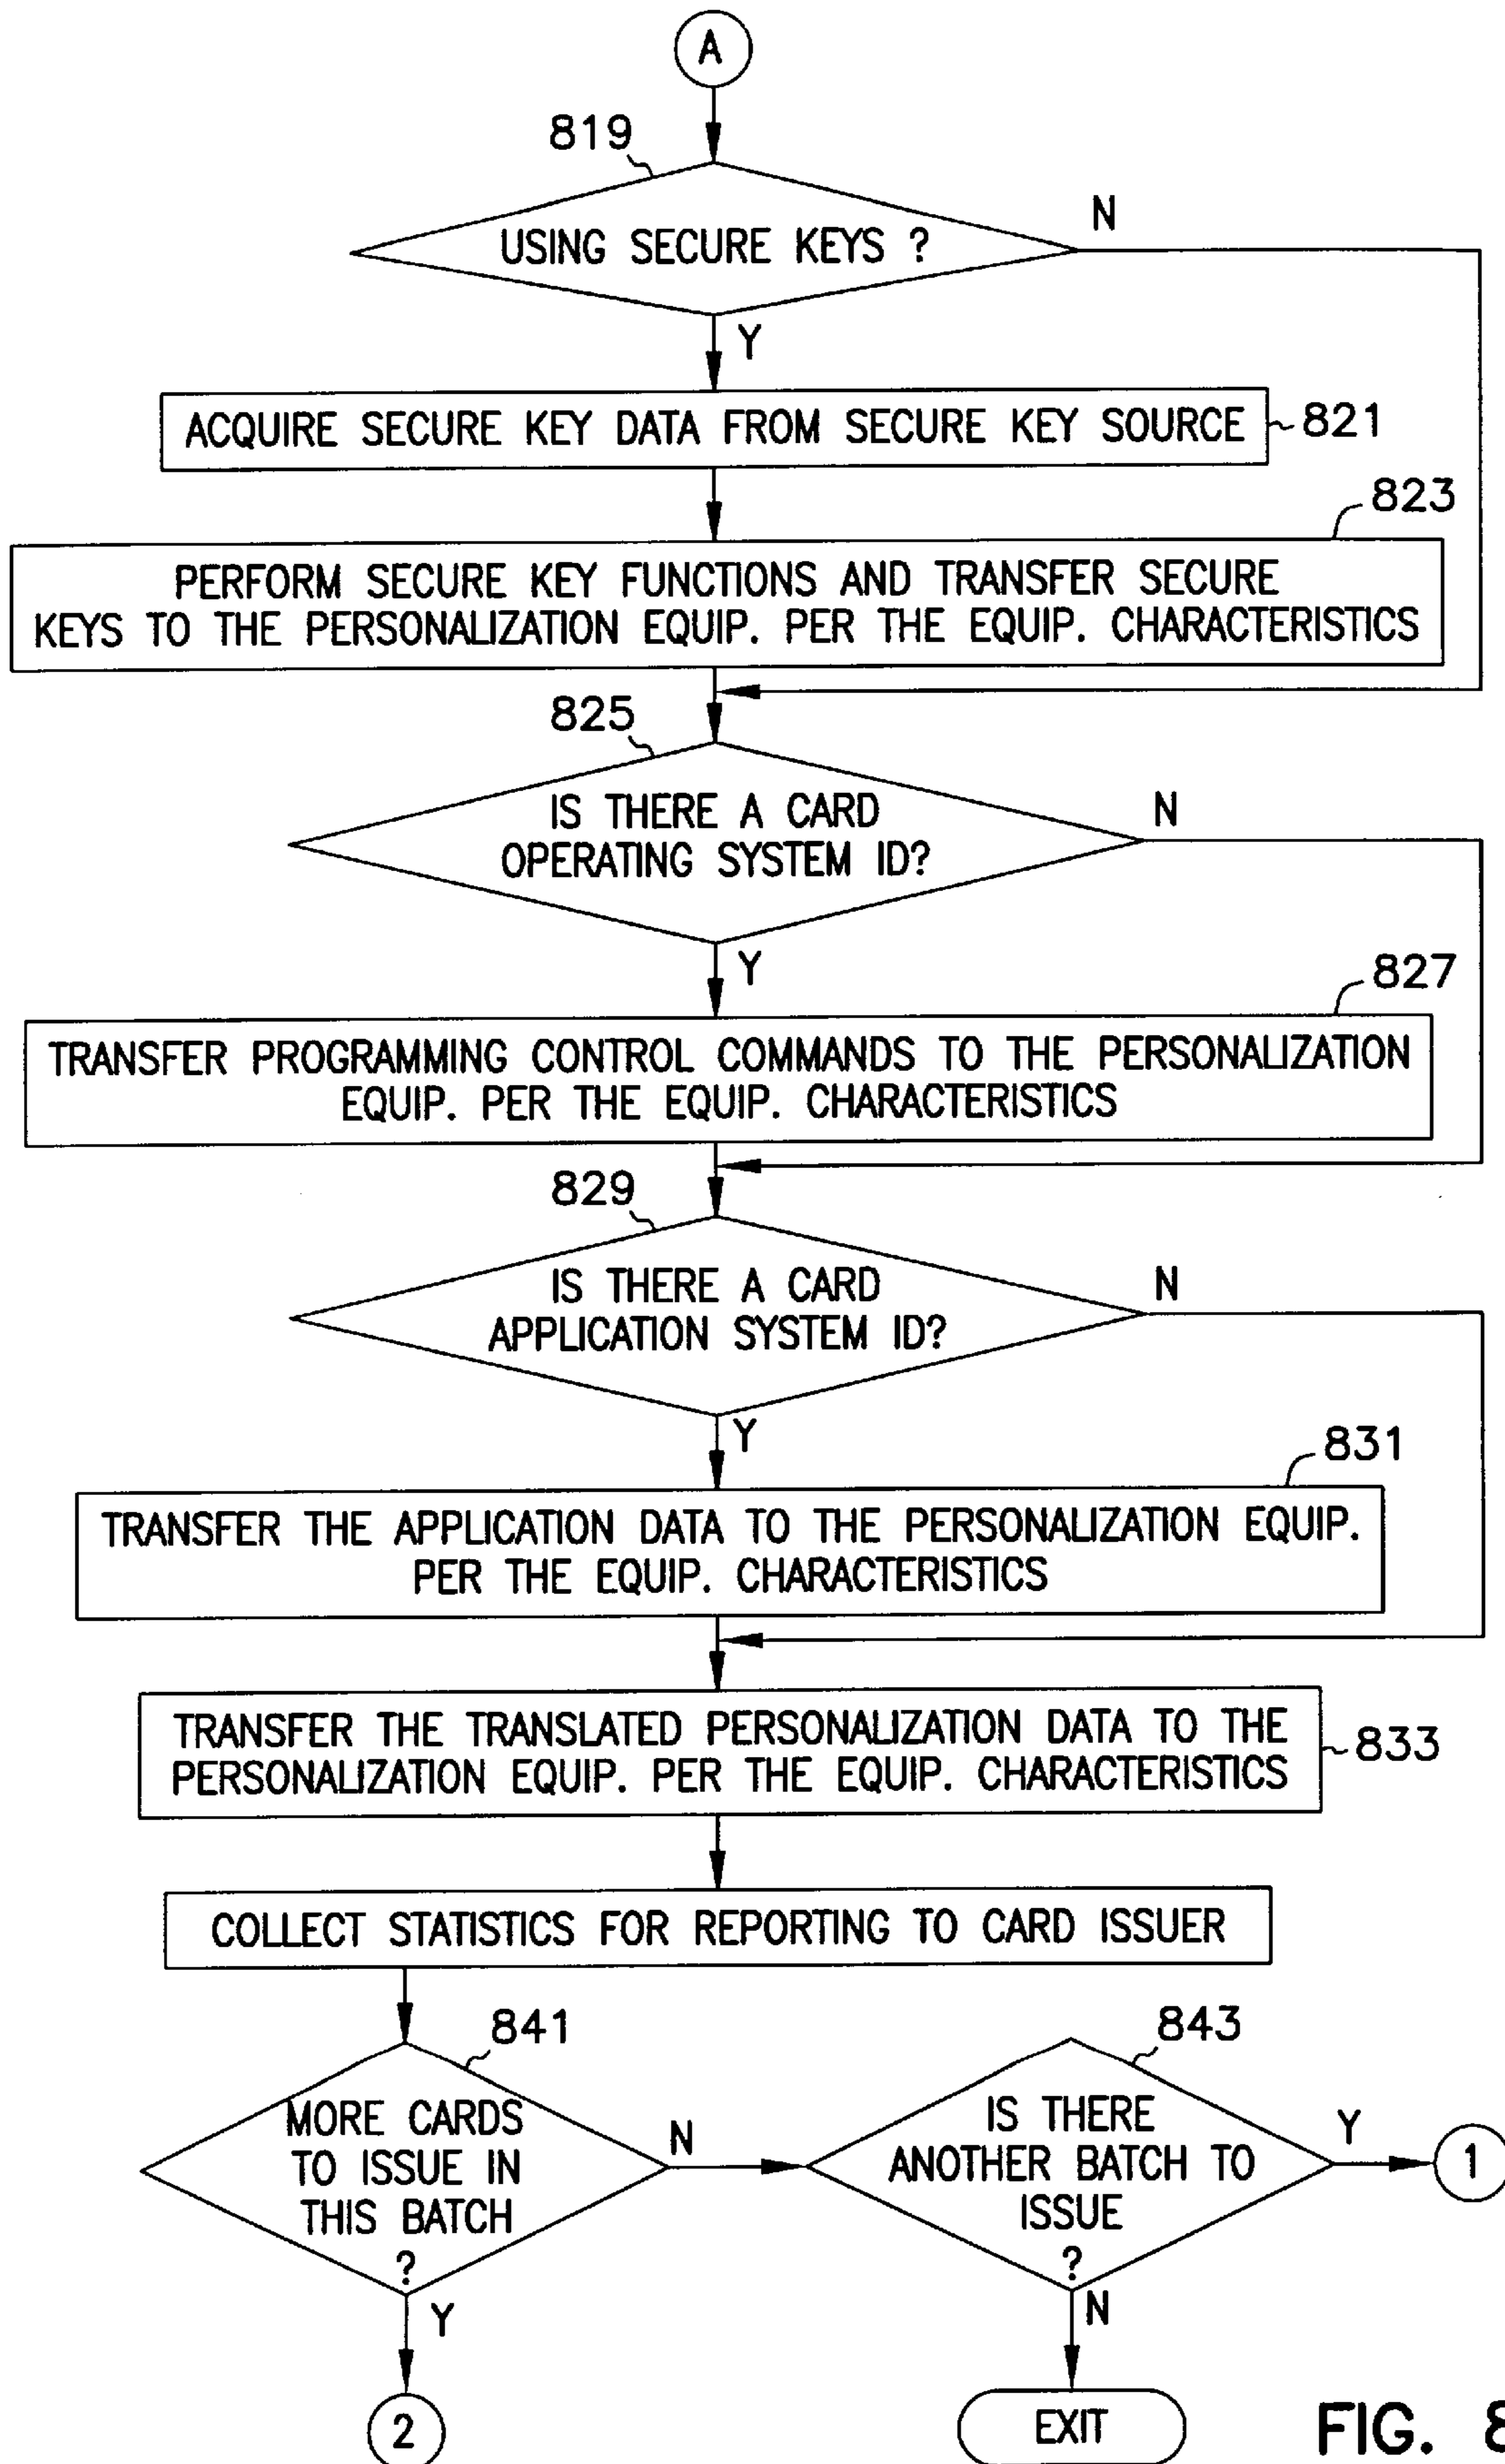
A

819

USING SECURE KEYS ?

N

Y

ACQUIRE SECURE KEY DATA FROM SECURE KEY SOURCE

821

823

PERFORM SECURE KEY FUNCTIONS AND TRANSFER SECURE KEYS TO THE PERSONALIZATION EQUIP. PER THE EQUIP. CHARACTERISTICS

825

IS THERE A CARD OPERATING SYSTEM ID?

N

Y

827

TRANSFER PROGRAMMING CONTROL COMMANDS TO THE PERSONALIZATION EQUIP. PER THE EQUIP. CHARACTERISTICS

829

IS THERE A CARD APPLICATION SYSTEM ID?

N

Y

831

TRANSFER THE APPLICATION DATA TO THE PERSONALIZATION EQUIP. PER THE EQUIP. CHARACTERISTICS

TRANSFER THE TRANSLATED PERSONALIZATION DATA TO THE PERSONALIZATION EQUIP. PER THE EQUIP. CHARACTERISTICS

833

COLLECT STATISTICS FOR REPORTING TO CARD ISSUER

841

MORE CARDS TO ISSUE IN THIS BATCH ?

N

843

IS THERE ANOTHER BATCH TO ISSUE ?

Y

1

Y

N

2

EXIT

FIG. 8